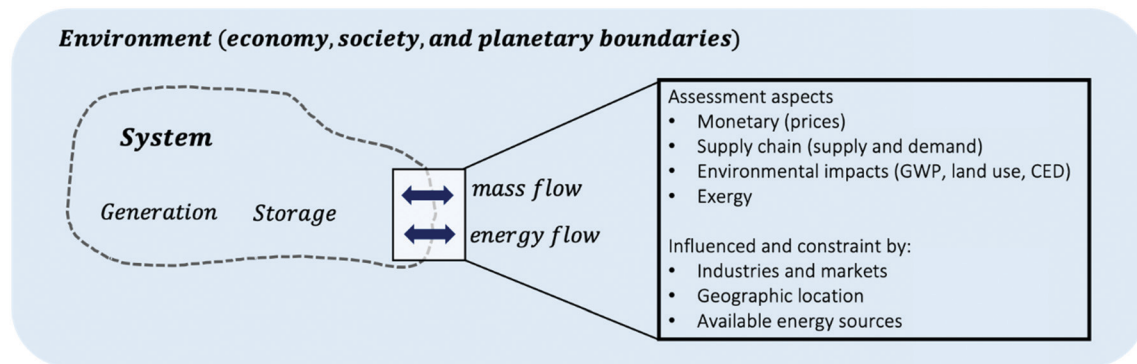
Environment (economy, society, and planetary boundaries)

System

Generation Storage

mass flow

energy flow

Assessment aspects
• Monetary (prices)
• Supply chain (supply and demand)
• Environmental impacts (GWP, land use, CED)
• Exergy

Influenced and constraint by:
• Industries and markets
• Geographic location
• Available energy sources